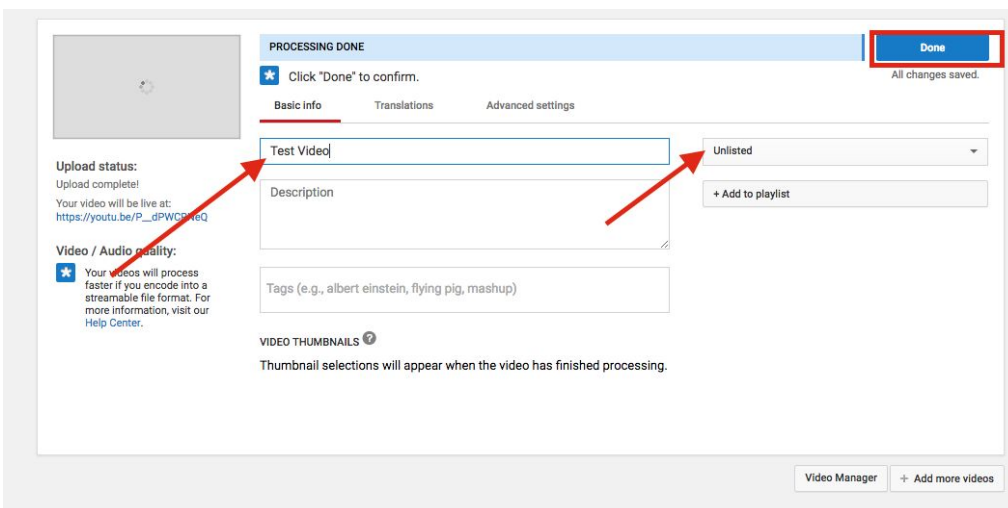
PROCESSING DONE

Click "Done" to confirm.

Done

All changes saved.

Basic info

Translations

Advanced settings

Upload status:

Upload complete!

Your video will be live at:
https://youtu.be/P__dPWC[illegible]eQ

Video / Audio quality:

Your videos will process faster if you encode into a streamable file format. For more information, visit our Help Center.

Test Video

Description

Tags (e.g., albert einstein, flying pig, mashup)

Unlisted

+ Add to playlist

VIDEO THUMBNAILS

Thumbnail selections will appear when the video has finished processing.

Video Manager

+ Add more videos